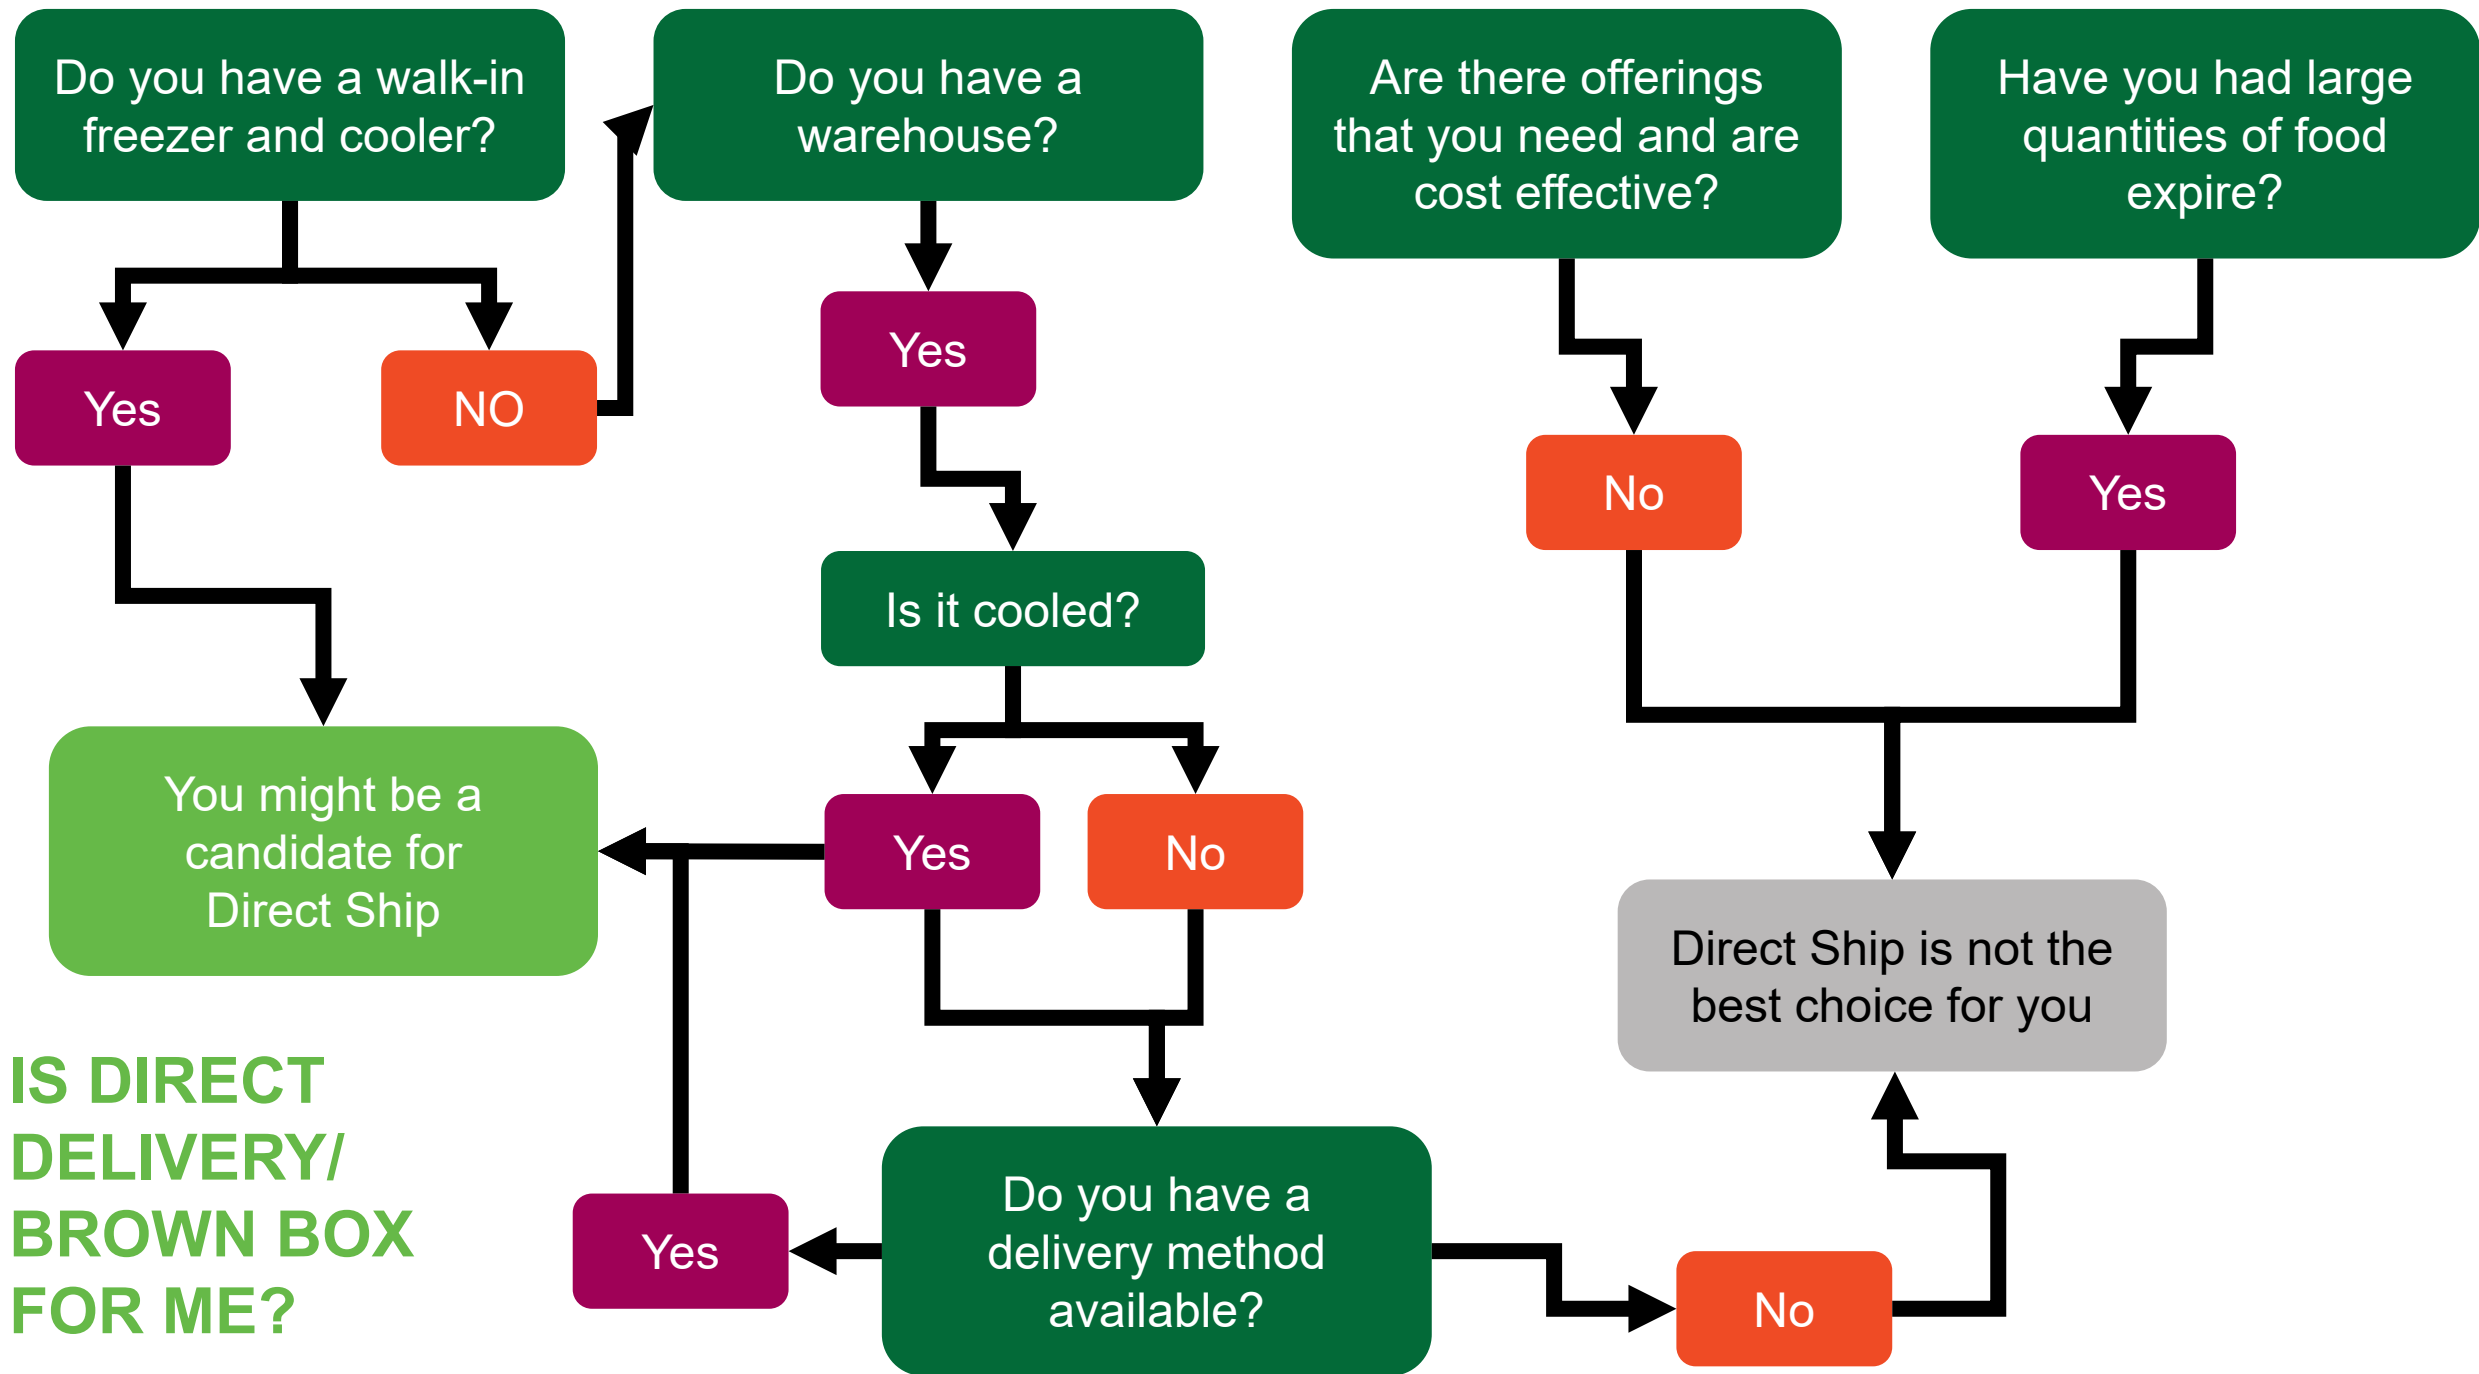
Do you have a walk-in freezer and cooler?

Yes

NO

Do you have a warehouse?

Yes

Is it cooled?

Yes

No

You might be a candidate for Direct Ship

Are there offerings that you need and are cost effective?

No

Have you had large quantities of food expire?

Yes

Direct Ship is not the best choice for you

Do you have a delivery method available?

Yes

No

IS DIRECT DELIVERY/ BROWN BOX FOR ME?